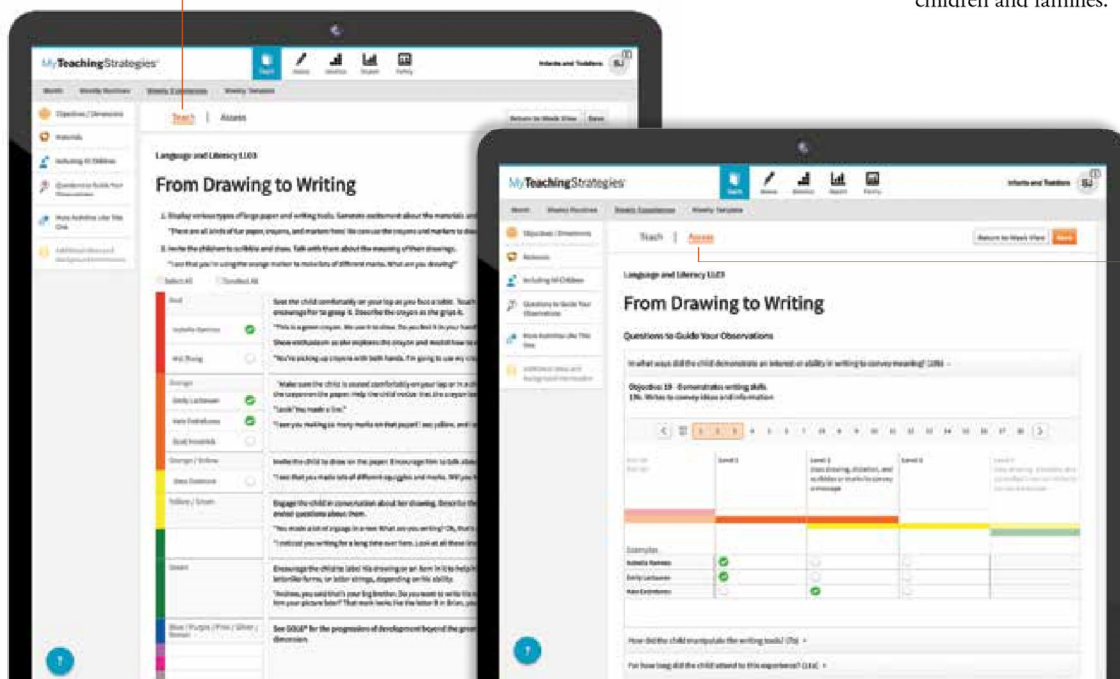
children and families.

MyTeachingStrategies
Teach Assess Analytics Report Family
Infants and Toddlers SJ
Month Weekly Routines Weekly Experiences Weekly Template
Teach | Assess
Return to Week View Done
Objectives / Dimensions
Materials
Including All Children
Questions to Guide Your Observations
More Activities Like This One
Additional Ideas and Background Information
Language and Literacy LL03
From Drawing to Writing
1. Display various types of large paper and writing tools. Generate excitement about the materials and
"There are all kinds of fun paper, crayons, and markers here! We can use the crayons and markers to draw
2. Invite the children to scribble and draw. Talk with them about the meaning of their drawings.
"I see that you're using the orange marker to make lots of different marks. What are you drawing?"
Select All Unselect All
Red
Isabella Ramirez
Wei Zhang
Seat the child comfortably on your lap as you face a table. Teach encourage her to grasp it. Describe the crayons as she grips it.
"This is a green crayon. We use it to draw. Do you feel it in your hand
Show enthusiasm as she explores the crayon and model how to
"You're picking up crayons with both hands. I'm going to use my cray
Orange
Emily Lachausen
Kate Eastbourne
Scott Krostrick
"Make sure the child is seated comfortably on your lap or in a ch the crayon on the paper. Help the child notice lines the crayon lea
"Look! You made a line."
"I see you making so many marks on that paper! I see yellow, and
Orange / Yellow
Dana Dashmont
Invite the child to draw on the paper. Encourage him to talk about
"I see that you made lots of different squiggles and marks. Will you t
Yellow / Green
Engage the child in conversation about her drawing. Describe the answer questions about them.
"You made a lot of zigzags in a row. What are you writing? Oh, that's
"I noticed you writing for a long time over here. Look at all these line
Green
Encourage the child to label his drawing or an item in it to help h letterlike forms, or letter strings, depending on his ability.
"Andrew, you said that's your big brother. Do you want to write his n him your picture later? That mark looks like the letter B in Brian, yo
Blue / Purple / Pink / Silver / Brown
See GOLD® for the progressions of development beyond the great dimension.

MyTeachingStrategies
Teach Assess Analytics Report Family
Infants and Toddlers SJ
Month Weekly Routines Weekly Experiences Weekly Template
Teach | Assess
Return to Week View Done
Objectives / Dimensions
Materials
Including All Children
Questions to Guide Your Observations
More Activities Like This One
Additional Ideas and Background Information
Language and Literacy LL03
From Drawing to Writing
Questions to Guide Your Observations
In what ways did the child demonstrate an interest or ability in writing to convey meaning? (19b)
Objective 19 - Demonstrates writing skills.
19b. Writes to convey ideas and information
1 2 3 4 5 6 7 8 9 10 11 12 13 14 15 16 17 18
Not Yet
Level 1
Level 2 Uses drawing, dictation, and scribbles or marks to convey a message
Level 3
Level 4 Uses drawings, dictation, and letterlike forms
Examples
Isabella Ramirez
Emily Lachausen
Kate Eastbourne
How did the child manipulate the writing tools? (7b)
For how long did the child attend to this experience? (11a)